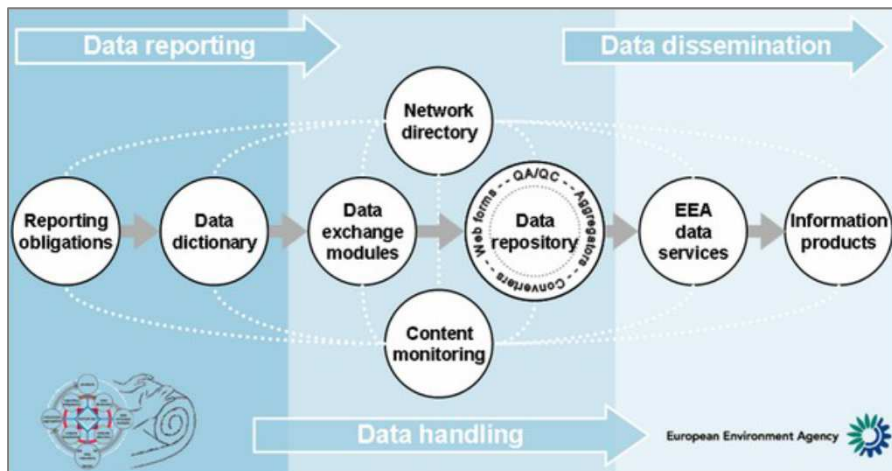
Data reporting

Data dissemination

Network directory

Reporting obligations

Data dictionary

Data exchange modules

Data repository

QA/QC - - Aggregators - - Converters - - Web forms - -

EEA data services

Information products

Content monitoring

Data handling

European Environment Agency